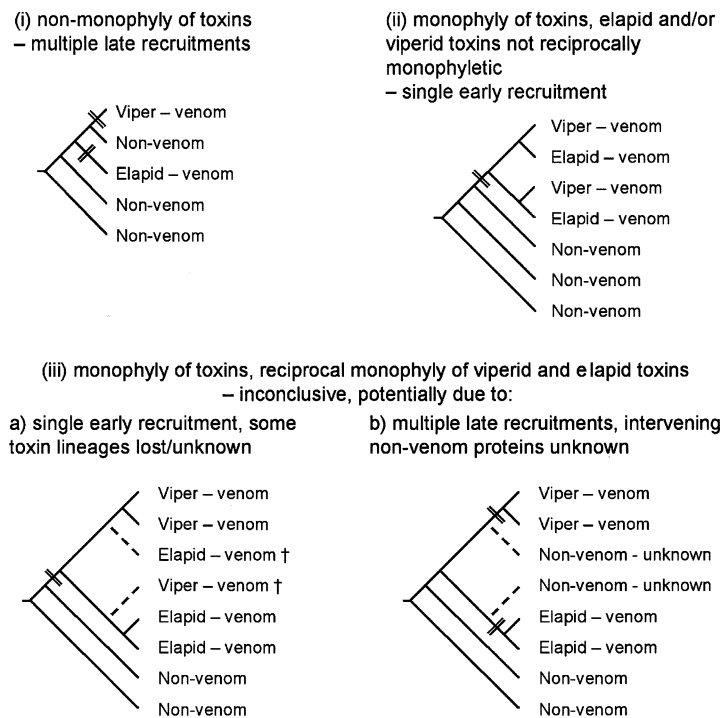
(i) non-monophyly of toxins
– multiple late recruitments

Viper – venom
Non-venom
Elapid – venom
Non-venom
Non-venom

(ii) monophyly of toxins, elapid and/or viperid toxins not reciprocally monophyletic
– single early recruitment

Viper – venom
Elapid – venom
Viper – venom
Elapid – venom
Non-venom
Non-venom
Non-venom

(iii) monophyly of toxins, reciprocal monophyly of viperid and elapid toxins
– inconclusive, potentially due to:

a) single early recruitment, some toxin lineages lost/unknown

Viper – venom
Viper – venom
Elapid – venom †
Viper – venom †
Elapid – venom
Elapid – venom
Non-venom
Non-venom

b) multiple late recruitments, intervening non-venom proteins unknown

Viper – venom
Viper – venom
Non-venom - unknown
Non-venom - unknown
Elapid – venom
Elapid – venom
Non-venom
Non-venom